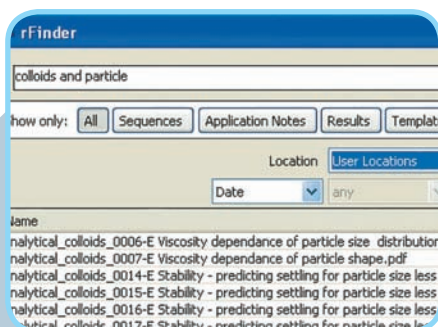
rFinder

colloids and particle

how only: All Sequences Application Notes Results Templat

Location User Locations

Date any

Name

nalytical_colloids_0006-E Viscosity dependance of particle size distribution
nalytical_colloids_0007-E Viscosity dependance of particle shape.pdf
nalytical_colloids_0014-E Stability - predicting settling for particle size less
nalytical_colloids_0015-E Stability - predicting settling for particle size less
nalytical_colloids_0016-E Stability - predicting settling for particle size less
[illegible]_colloids_0017-E Stability - predicting settling for particle size less